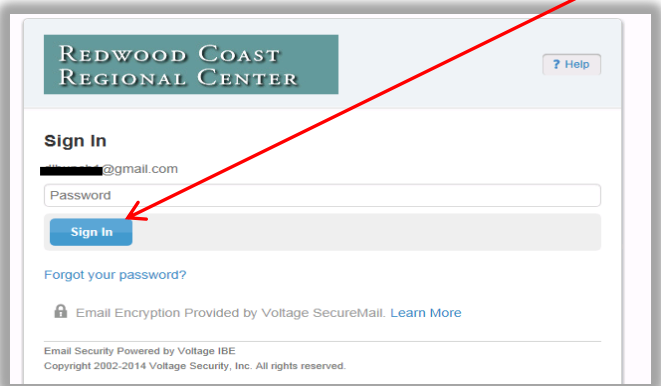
REDWOOD COAST
REGIONAL CENTER

? Help

Sign In

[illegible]@gmail.com

Password

Sign In

Forgot your password?

Email Encryption Provided by Voltage SecureMail. Learn More

Email Security Powered by Voltage IBE
Copyright 2002-2014 Voltage Security, Inc. All rights reserved.